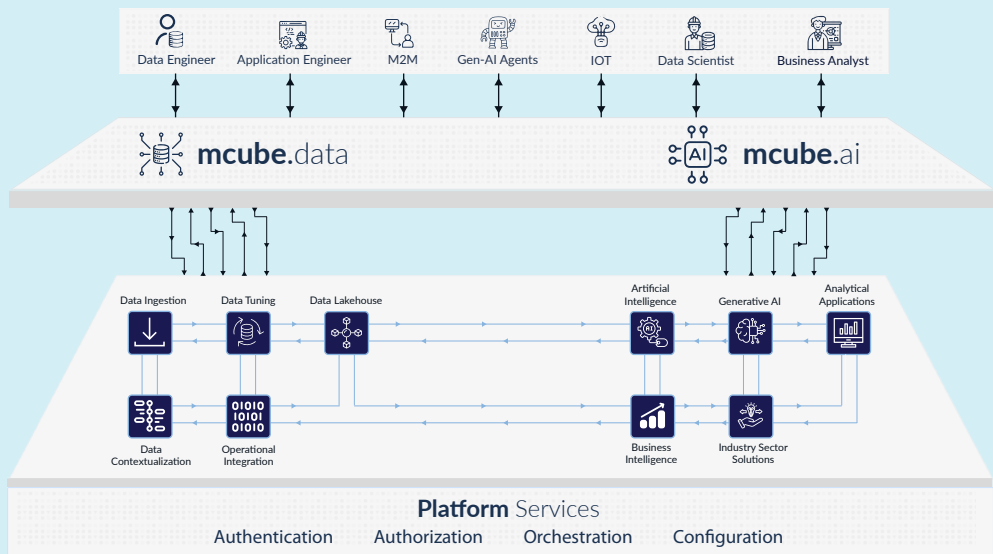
Data Engineer
Application Engineer
M2M
Gen-AI Agents
IOT
Data Scientist
Business Analyst

mcube.data
AI
mcube.ai

Data Ingestion
Data Tuning
Data Lakehouse
Artificial Intelligence
Generative AI
Analytical Applications

0101
1010
0101

Data Contextualization
Operational Integration
Business Intelligence
Industry Sector Solutions

Platform Services
Authentication Authorization Orchestration Configuration